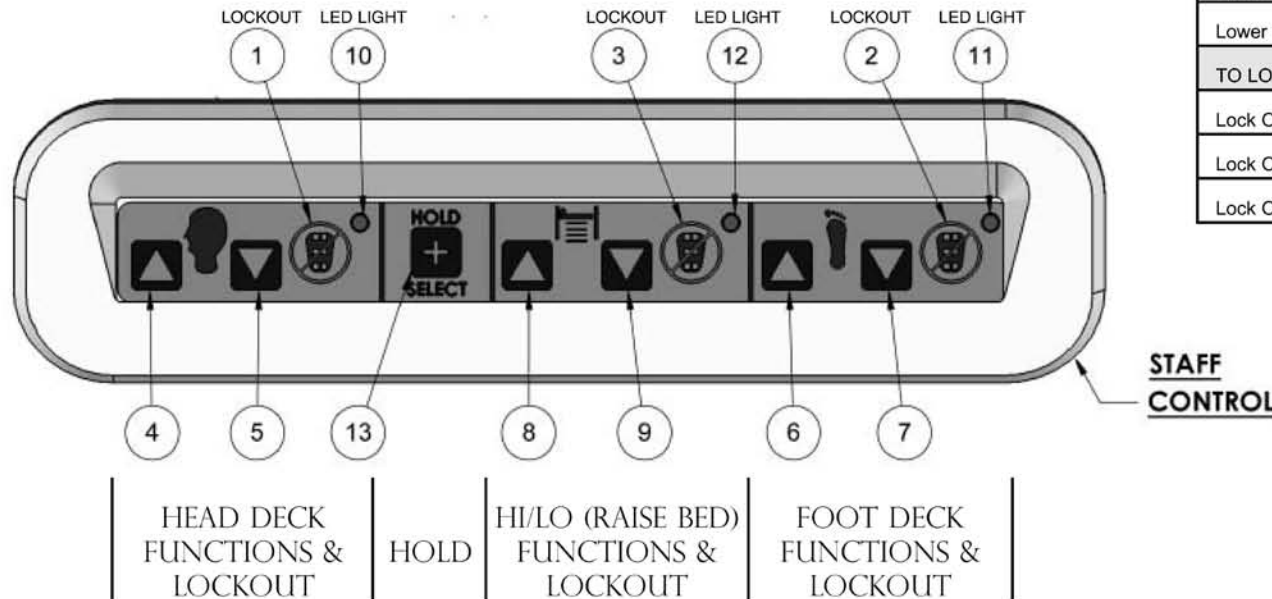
LOCKOUT LED LIGHT
1 10

LOCKOUT LED LIGHT
3 12

LOCKOUT LED LIGHT
2 11

| Lower |
|---|
| TO LO |
| Lock C |
| Lock C |
| Lock C |

HOLD
+
SELECT

4 5 13 8 9 6 7

STAFF
CONTROL

HEAD DECK FUNCTIONS & LOCKOUT

HOLD

HI/LO (RAISE BED) FUNCTIONS & LOCKOUT

FOOT DECK FUNCTIONS & LOCKOUT